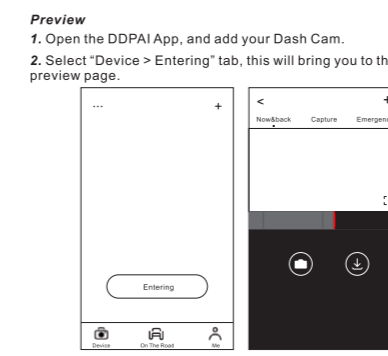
*Preview*

*1.* Open the DDPAI App, and add your Dash Cam.

*2.* Select "Device > Entering" tab, this will bring you to th preview page.

···
+
Entering
Device
On The Road
Me

<
+
Now&back
Capture
Emergen